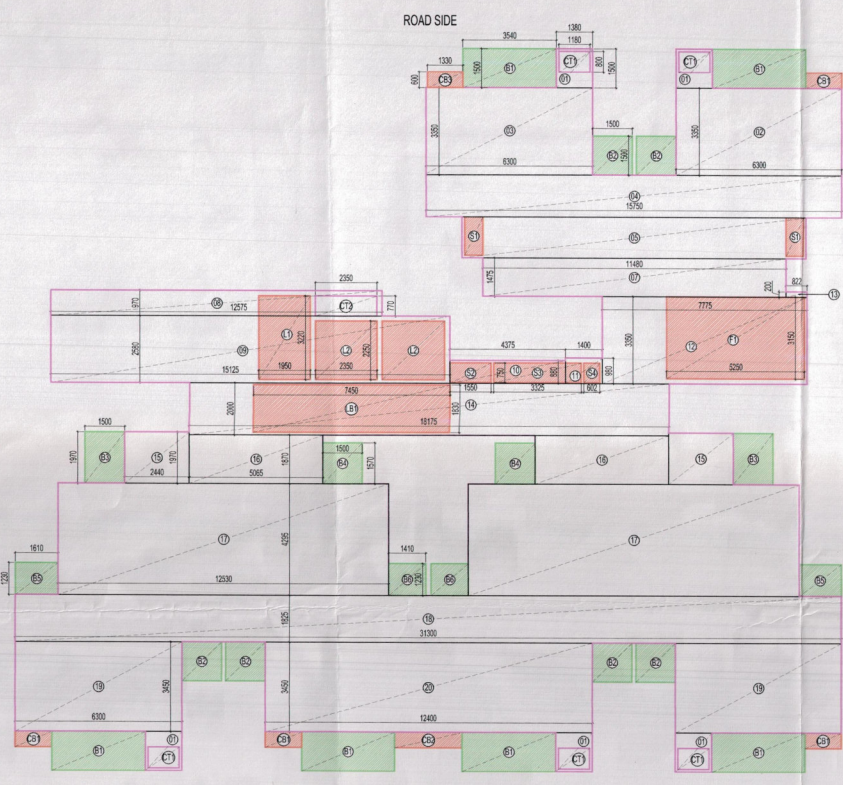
ROAD SIDE

3540
1380
1180
1330
1500
B1
CT1
800
1500
500
CB3
01
3350
03
6300
1500
B2
1500
B2
CT1
01
B1
CB1
3350
02
6300
04
15750
S1
05
S1
11480
1475
07
822
200
13
2350
970
08
12575
CT2
770
L1
3220
L2
3250
L2
2550
09
15125
1950
2350
4375
1400
S2
750
10
S3
980
11
S4
980
1550
3325
602
3550
7775
12
F1
3150
5250
7450
2060
LB1
1830
14
18175
1500
1970
B3
15
1970
2440
15
5065
1870
1500
B4
1570
B4
16
15
B3
17
4295
17
1610
1230
B5
12530
1410
B6
1230
B6
B5
18
31300
1825
19
3450
B2
B2
6300
3450
20
12400
B2
B2
19
CB1
B1
01
CT1
CB1
B1
CB2
B1
01
CT1
01
CT1
B1
CB1